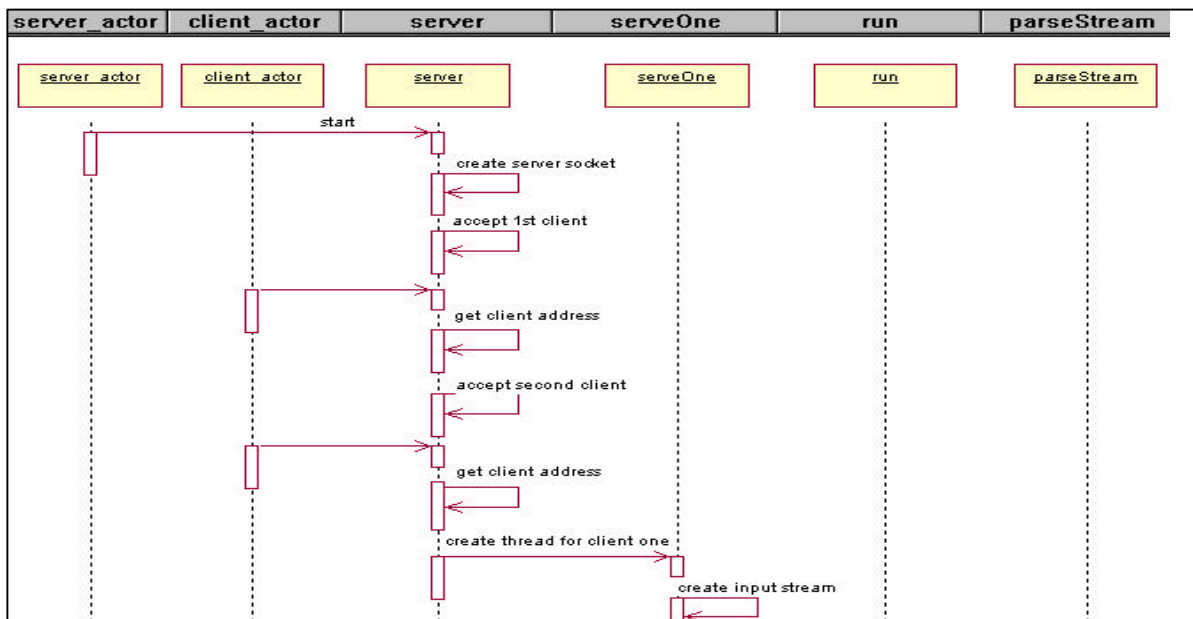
| server_actor | client_actor | server | serveOne | run | parseStream |
|---|---|---|---|---|---|

server_actor

client_actor

server

serveOne

run

parseStream

start

create server socket

accept 1st client

get client address

accept second client

get client address

create thread for client one

create input stream